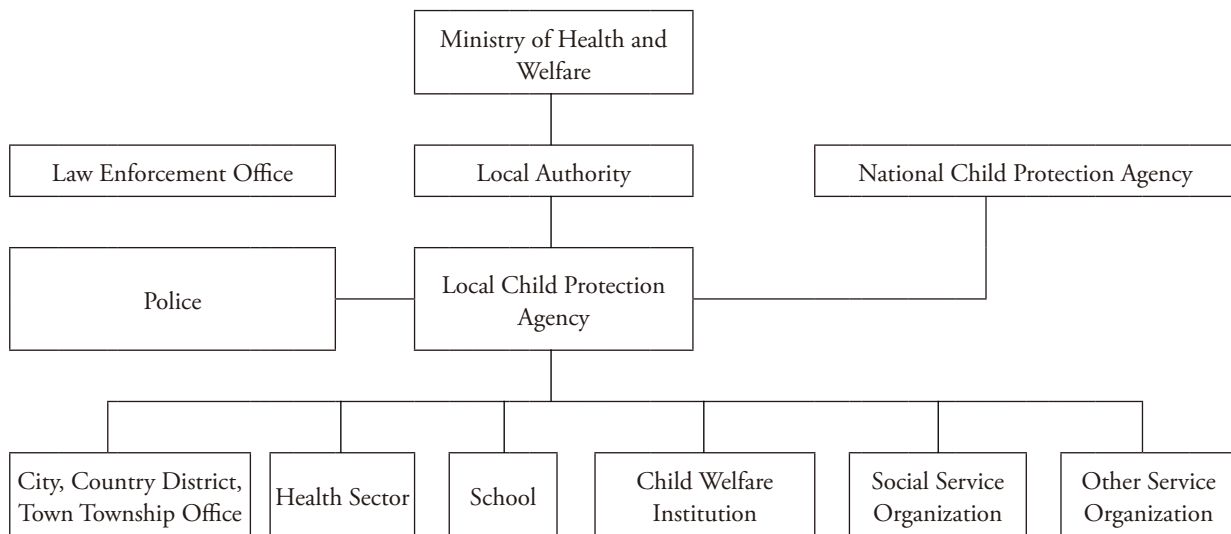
Ministry of Health and Welfare

Law Enforcement Office

Local Authority

National Child Protection Agency

Police

Local Child Protection Agency

City, Country District, Town Township Office

Health Sector

School

Child Welfare Institution

Social Service Organization

Other Service Organization